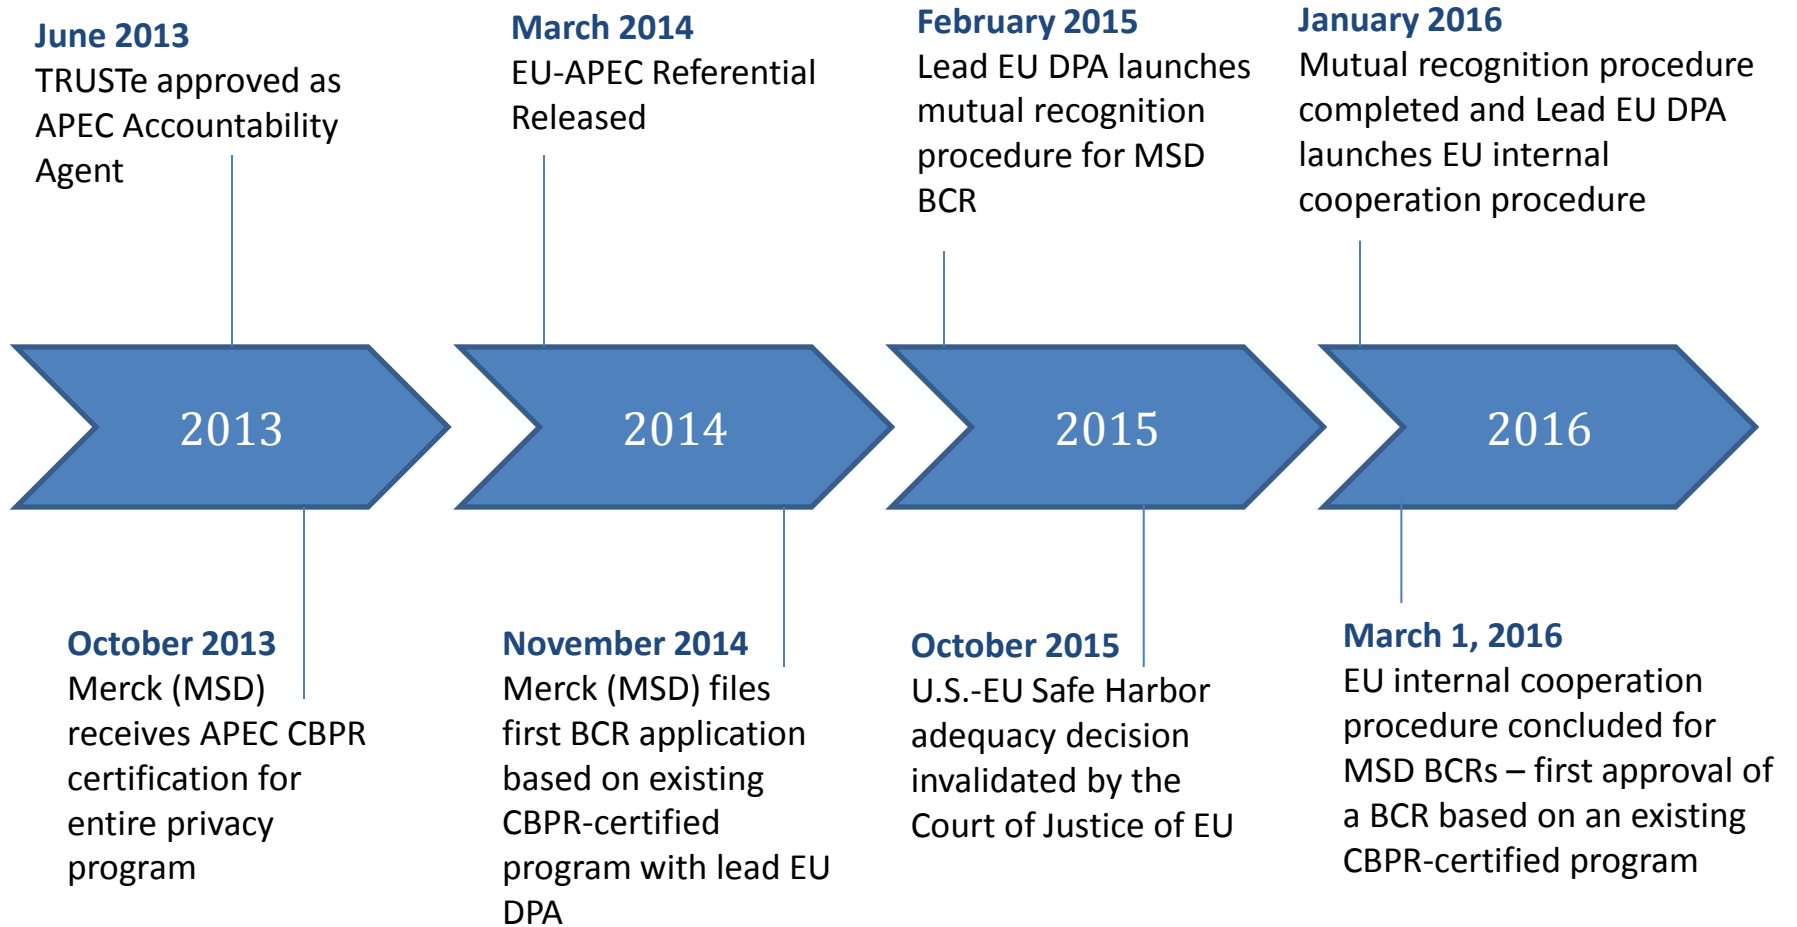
June 2013
TRUSTe approved as APEC Accountability Agent

March 2014
EU-APEC Referential Released

February 2015
Lead EU DPA launches mutual recognition procedure for MSD BCR

January 2016
Mutual recognition procedure completed and Lead EU DPA launches EU internal cooperation procedure

2013

2014

2015

2016

October 2013
Merck (MSD) receives APEC CBPR certification for entire privacy program

November 2014
Merck (MSD) files first BCR application based on existing CBPR-certified program with lead EU DPA

October 2015
U.S.-EU Safe Harbor adequacy decision invalidated by the Court of Justice of EU

March 1, 2016
EU internal cooperation procedure concluded for MSD BCRs – first approval of a BCR based on an existing CBPR-certified program